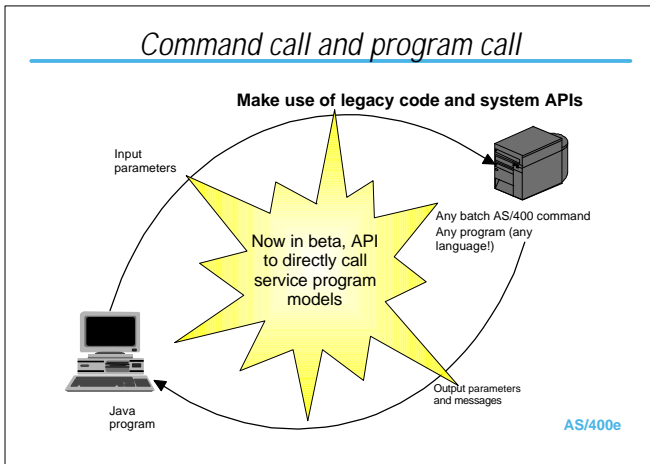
Command call and program call

Make use of legacy code and system APIs

Input parameters

Any batch AS/400 command
Any program (any language!)

Now in beta, API to directly call service program models

Output parameters and messages

Java program

AS/400e